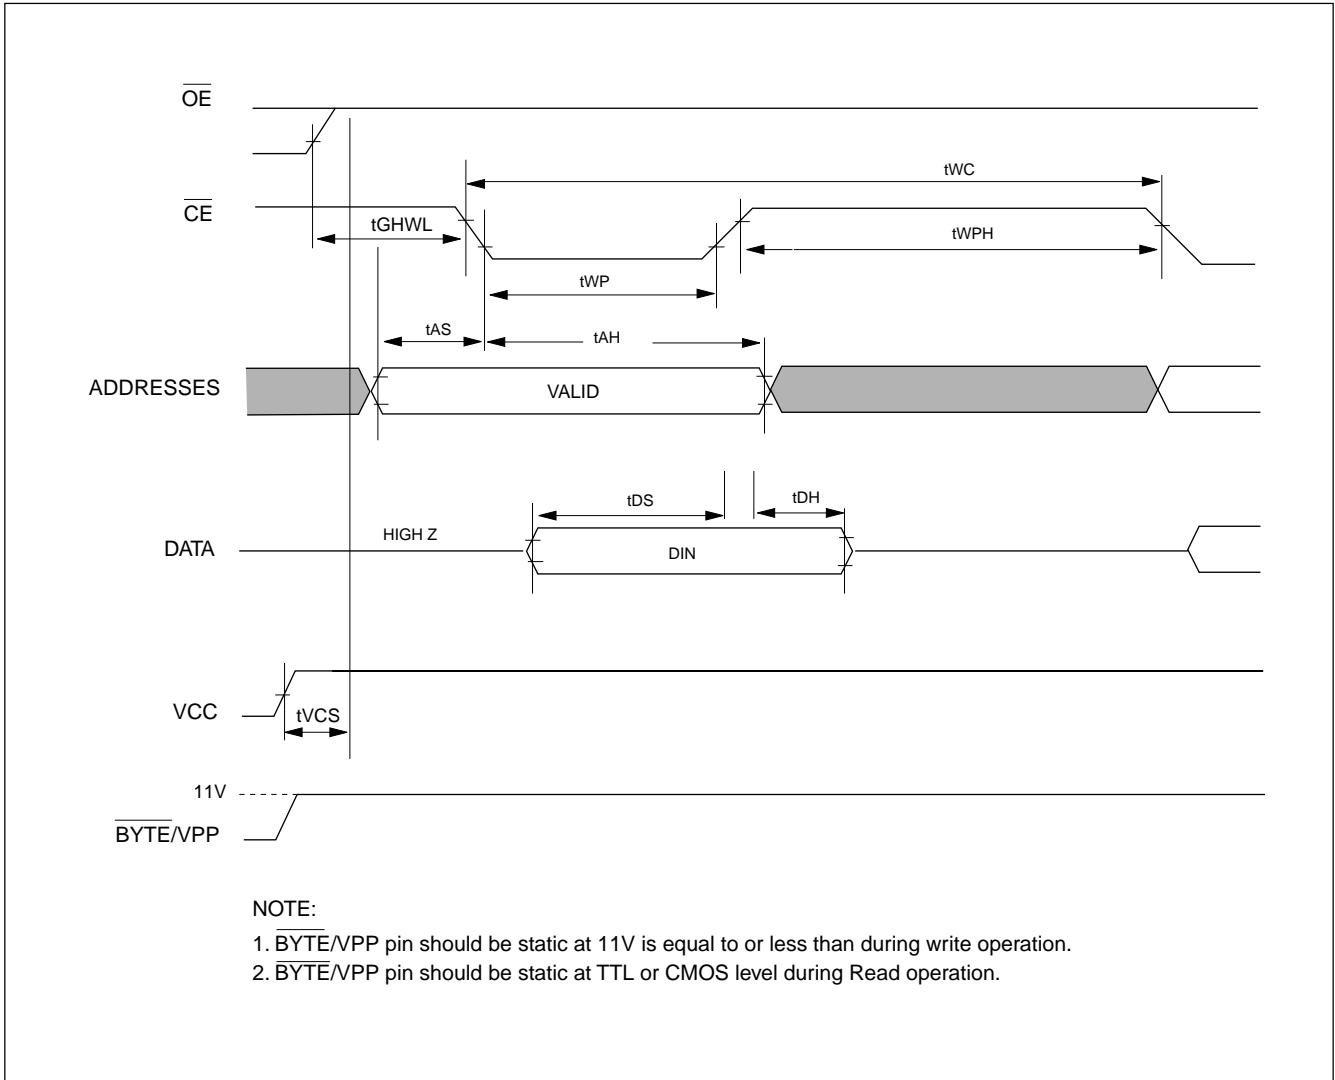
$\overline{OE}$

tWC

$\overline{CE}$

tGHWL

tWPH

tWP

tAS

tAH

ADDRESSES

VALID

tDS

tDH

HIGH Z

DATA

DIN

VCC

tVCS

11V

$\overline{BYTE}$/VPP

NOTE:

1. $\overline{BYTE}$/VPP pin should be static at 11V is equal to or less than during write operation.

2. $\overline{BYTE}$/VPP pin should be static at TTL or CMOS level during Read operation.